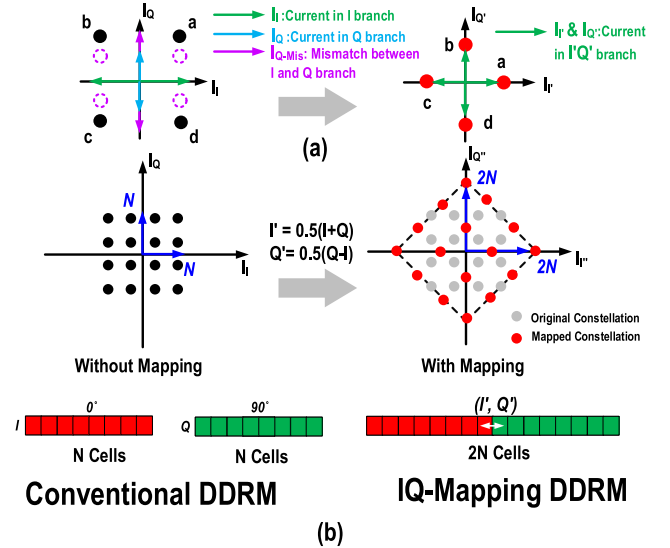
$I_Q$

b

a

$I_I$

c

d

$I_I$ :Current in I branch

$I_Q$ :Current in Q branch

$I_{Q\text{-}Mis}$: Mismatch between I and Q branch

$I_{Q'}$

b

a

$I_{I'}$

c

d

$I_{I'}$ & $I_{Q'}$:Current in I'Q' branch

(a)

$I_Q$

N

N

$I_I$

I' = 0.5(I+Q)
Q' = 0.5(Q-I)

$I_{Q''}$

2N

2N

$I_{I''}$

Original Constellation

Mapped Constellation

Without Mapping

With Mapping

0˚

I

N Cells

90˚

Q

N Cells

(I', Q')

2N Cells

Conventional DDRM

IQ-Mapping DDRM

(b)